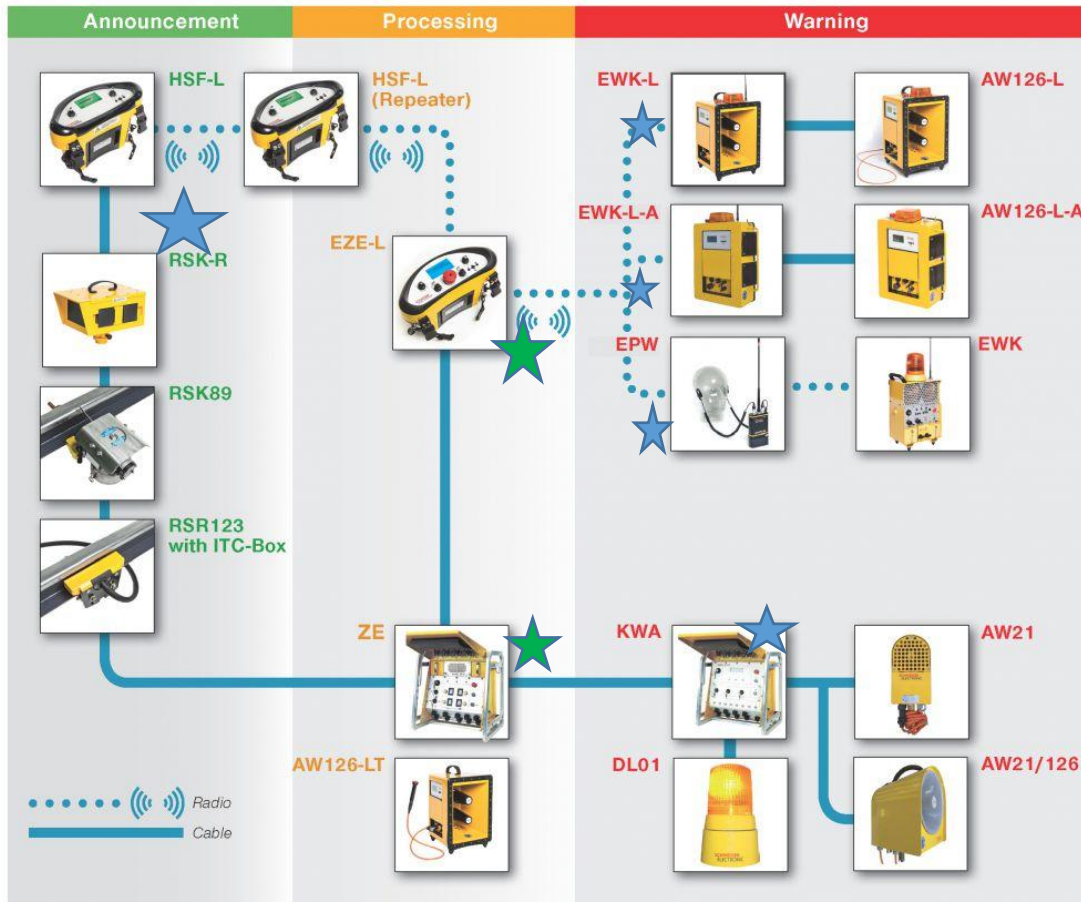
Announcement

Processing

Warning

HSF-L

HSF-L (Repeater)

EWK-L

AW126-L

EWK-L-A

AW126-L-A

EZE-L

RSK-R

EPW

EWK

RSK89

RSR123 with ITC-Box

ZE

KWA

AW21

AW126-LT

DL01

AW21/126

Radio

Cable